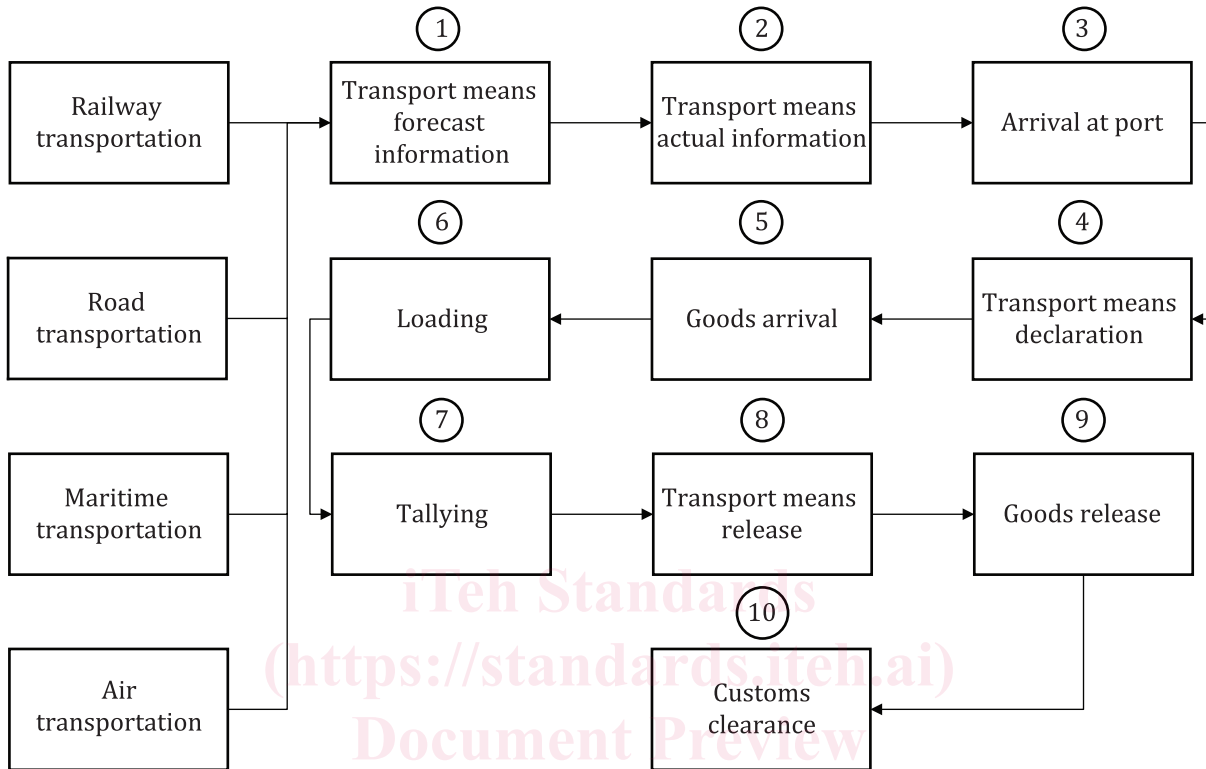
Railway transportation

Road transportation

Maritime transportation

Air transportation

1
Transport means forecast information

2
Transport means actual information

3
Arrival at port

4
Transport means declaration

5
Goods arrival

6
Loading

7
Tallying

8
Transport means release

9
Goods release

10
Customs clearance

iTeh Standards
(https://standards.iteh.ai)
Document Preview